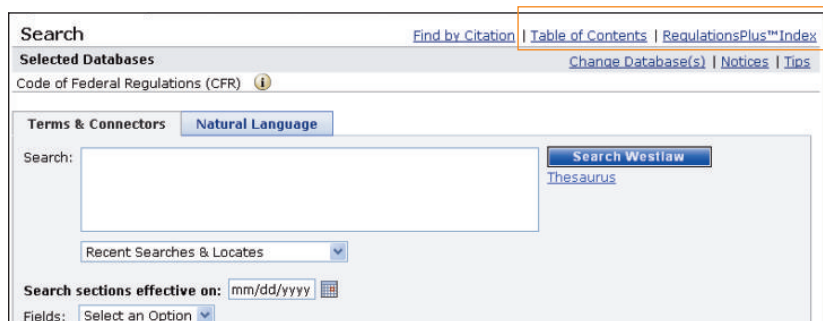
Search
Find by Citation | Table of Contents | RegulationsPlus™Index
Selected Databases
Change Database(s) | Notices | Tips
Code of Federal Regulations (CFR)

Terms & Connectors
Natural Language
Search:
Search Westlaw
Thesaurus
Recent Searches & Locates
Search sections effective on: mm/dd/yyyy
Fields: Select an Option